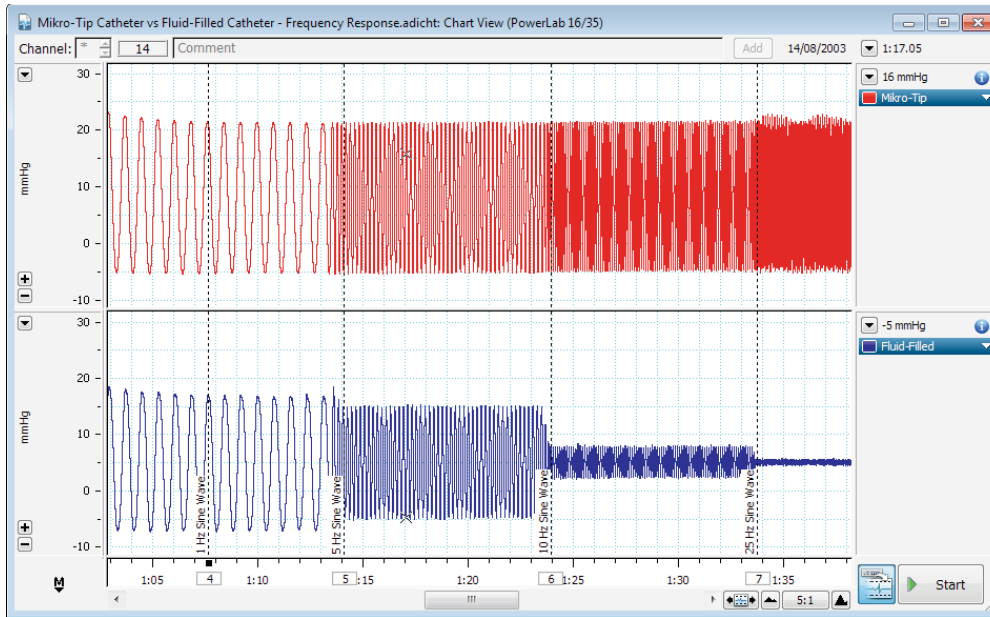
Mikro-Tip Catheter vs Fluid-Filled Catheter - Frequency Response.adicht: Chart View (PowerLab 16/35)

Channel: * 14 Comment Add 14/08/2003 1:17.05

30
20
10
0
-10
mmHg

16 mmHg
Mikro-Tip

30
20
10
0
-10
mmHg

-5 mmHg
Fluid-Filled

1 Hz Sine Wave
5 Hz Sine Wave
10 Hz Sine Wave
25 Hz Sine Wave

1:05 4 1:10 5 1:15 1:20 6 1:25 1:30 7 1:35

M

5:1

Start